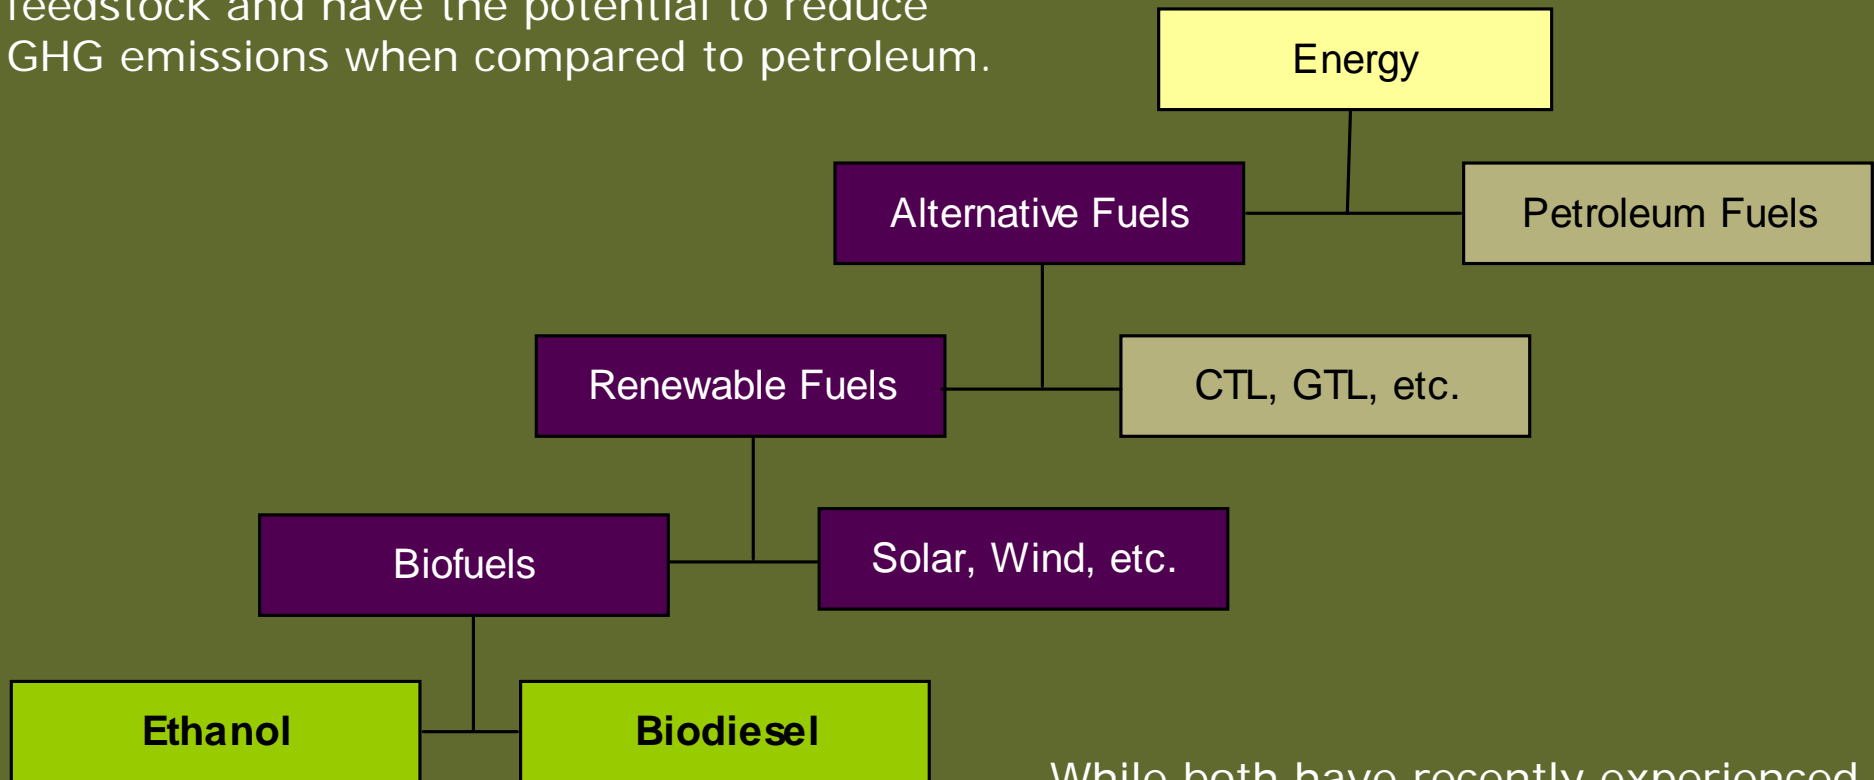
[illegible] and have the potential to reduce GHG emissions when compared to petroleum.

Energy

Alternative Fuels

Petroleum Fuels

Renewable Fuels

CTL, GTL, etc.

Biofuels

Solar, Wind, etc.

Ethanol

Biodiesel

While both have recently experienced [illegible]